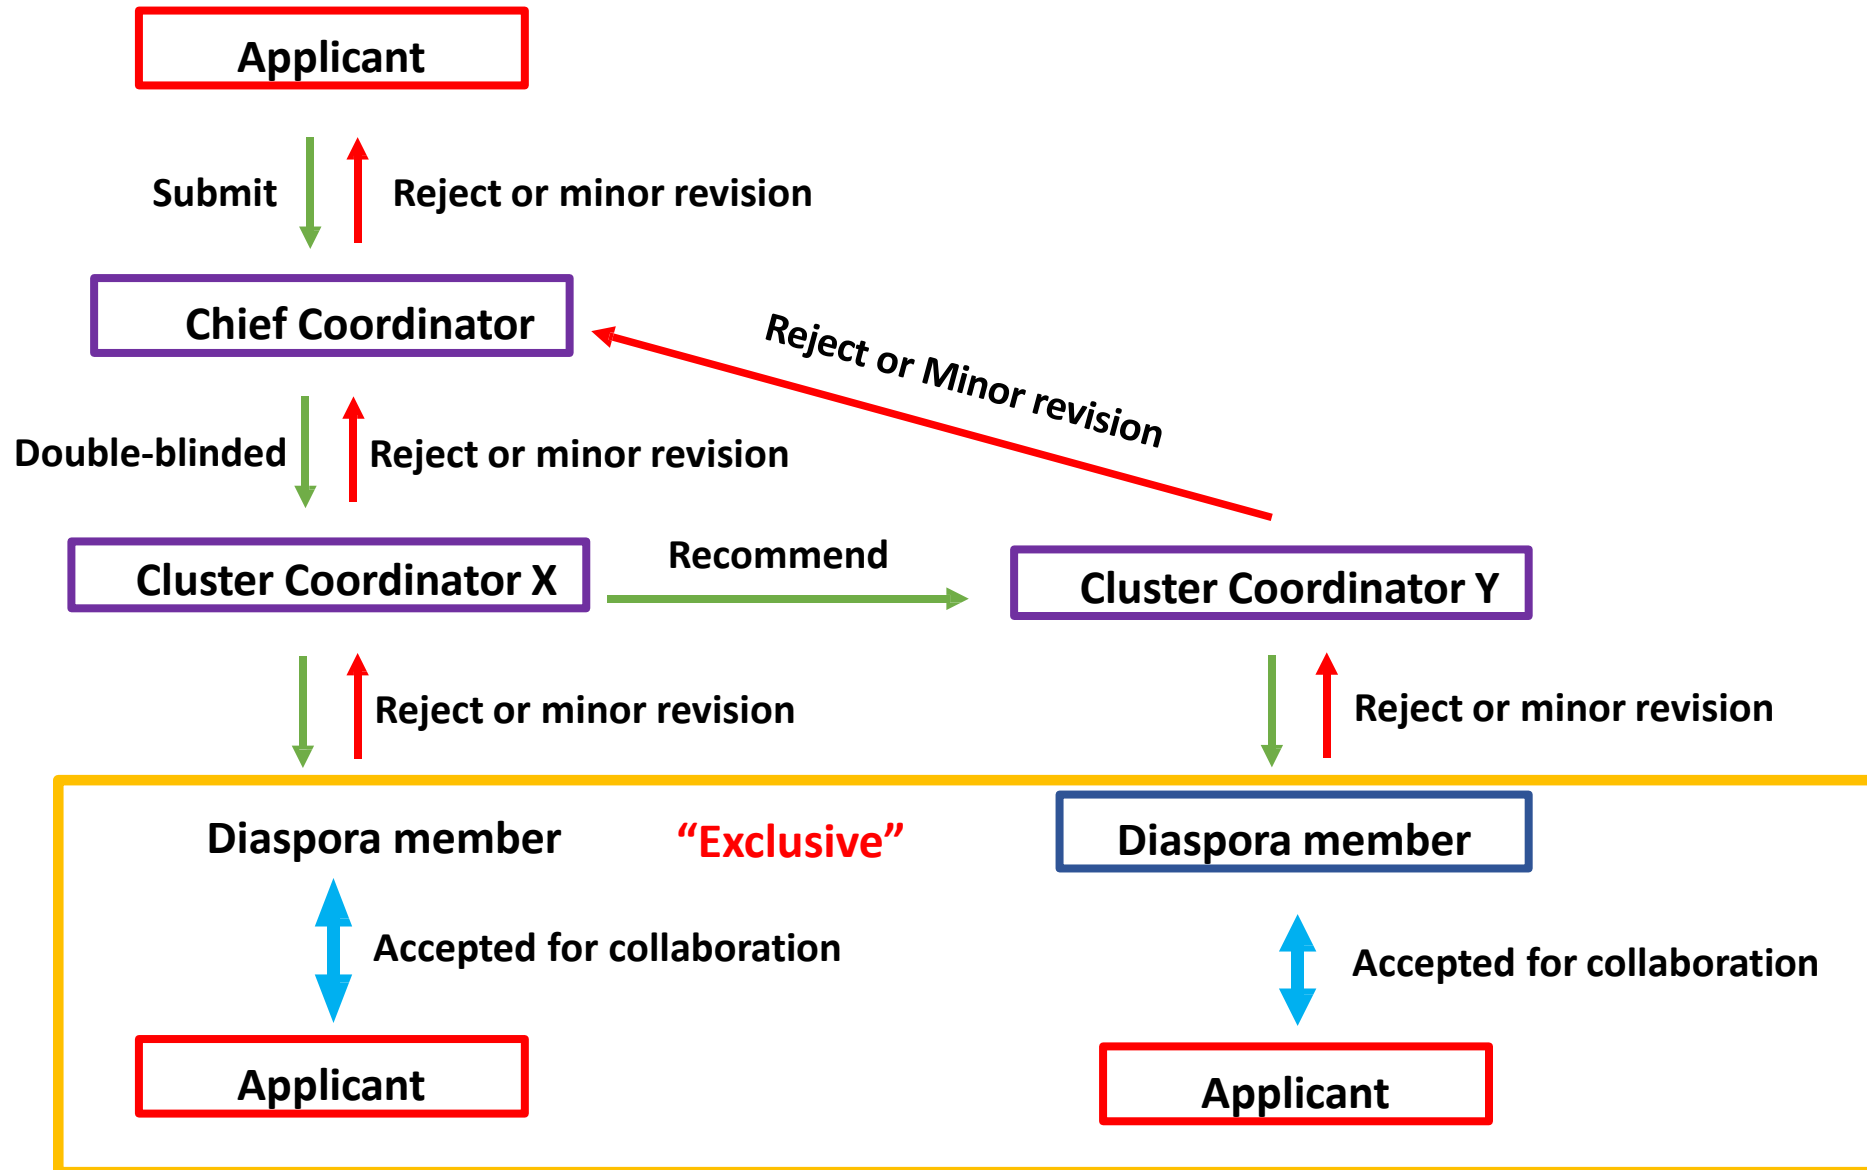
Applicant

Submit

Reject or minor revision

Chief Coordinator

Reject or Minor revision

Double-blinded

Reject or minor revision

Cluster Coordinator X

Recommend

Cluster Coordinator Y

Reject or minor revision

Reject or minor revision

Diaspora member

“Exclusive”

Diaspora member

Accepted for collaboration

Accepted for collaboration

Applicant

Applicant